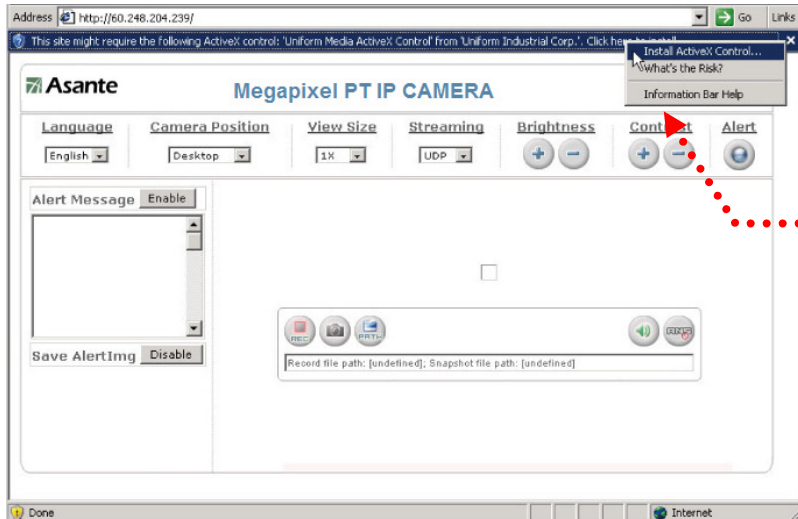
Address http://60.248.204.239/ Go Links

This site might require the following ActiveX control: 'Uniform Media ActiveX Control' from 'Uniform Industrial Corp.'. Click here to install...

Install ActiveX Control...
What's the Risk?
Information Bar Help

Asante

Megapixel PT IP CAMERA

Language
English

Camera Position
Desktop

View Size
1X

Streaming
UDP

Brightness

Contrast

Alert

Alert Message Enable

Save AlertImg Disable

REC

PRT

Record file path: [undefined]; Snapshot file path: [undefined]

Done

Internet